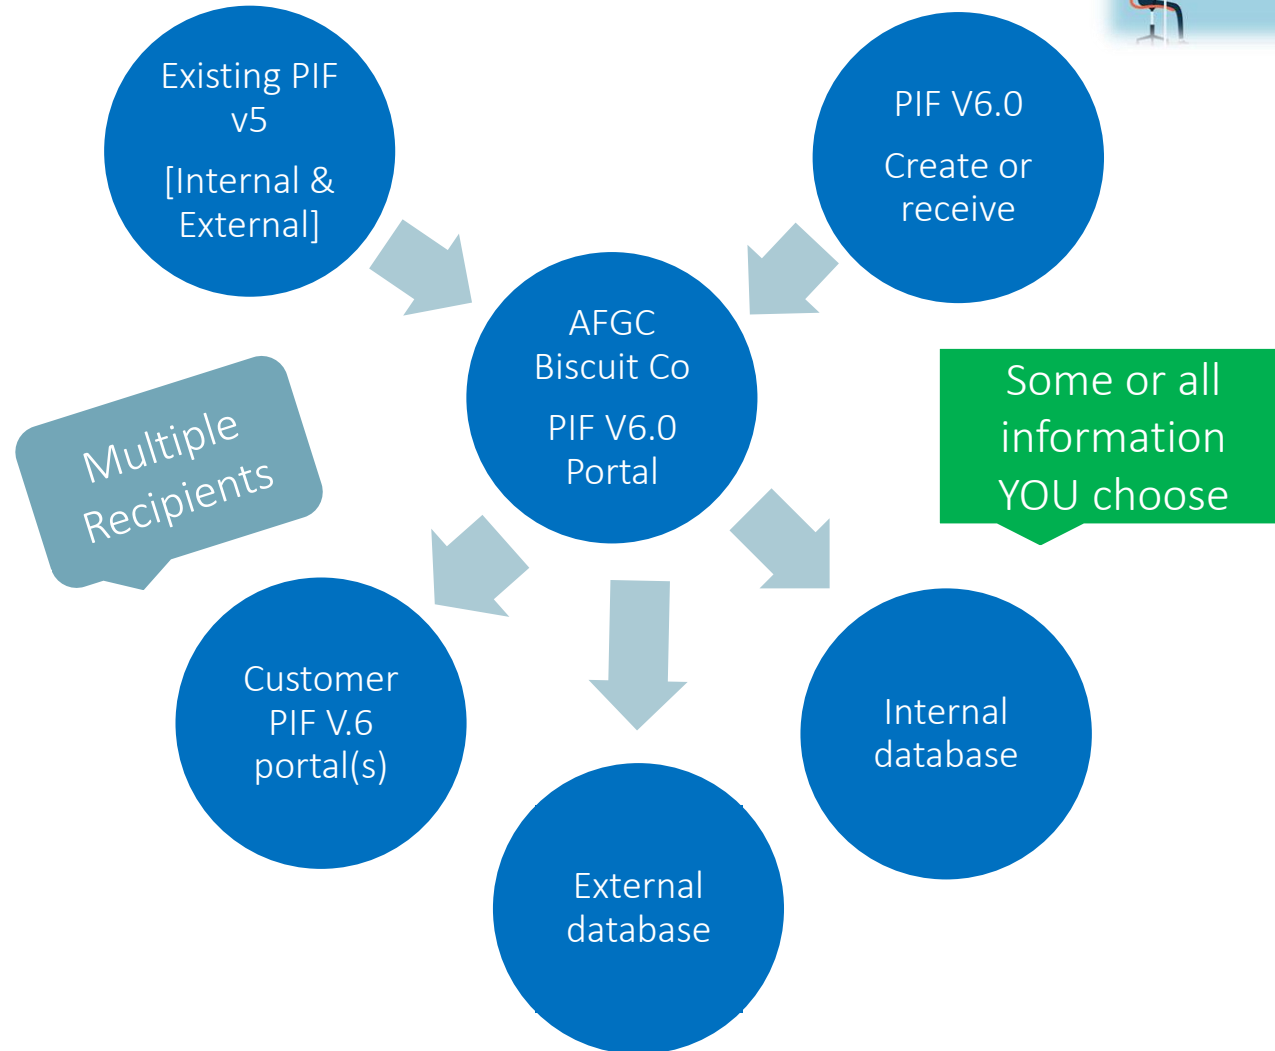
Existing PIF v5

[Internal & External]

PIF V6.0

Create or receive

AFGC Biscuit Co

PIF V6.0 Portal

Multiple Recipients

Some or all information YOU choose

Customer PIF V.6 portal(s)

Internal database

External database